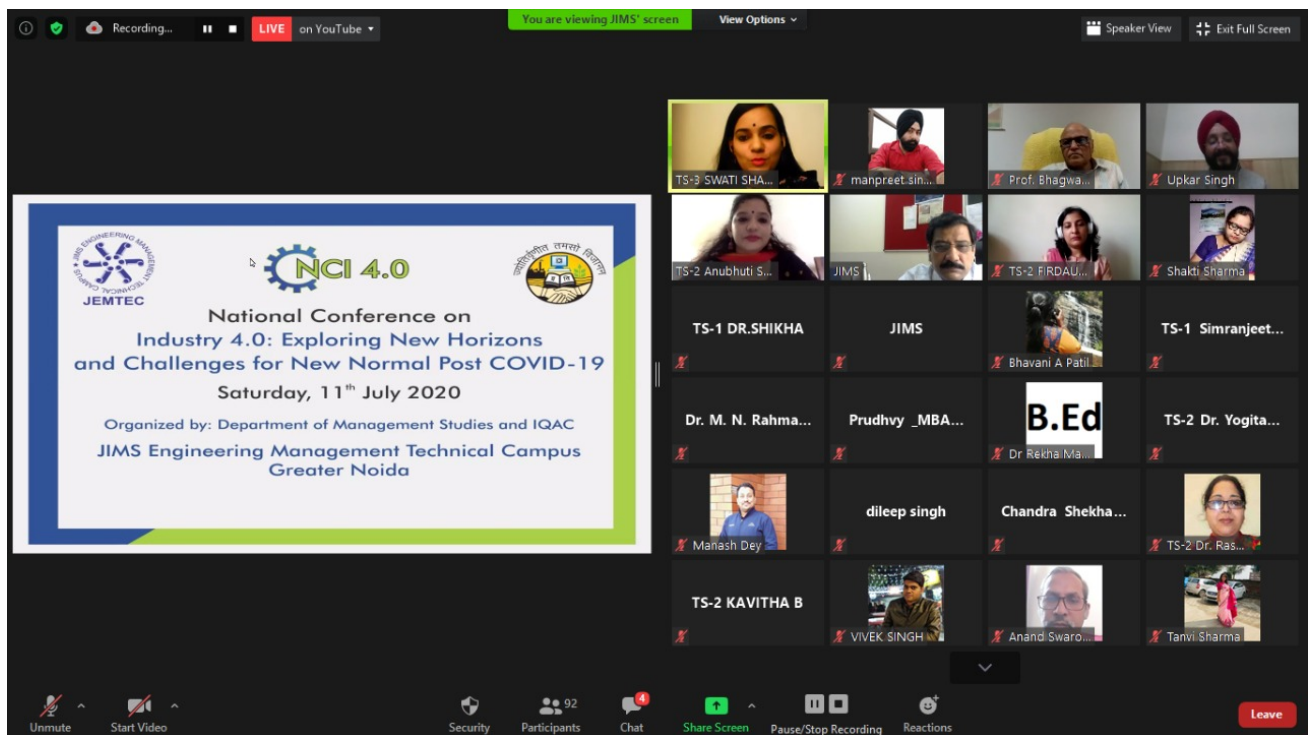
Recording...
LIVE on YouTube
You are viewing JIMS' screen
View Options
Speaker View
Exit Full Screen

JIMS ENGINEERING MANAGEMENT TECHNICAL CAMPUS
JEMTEC
NCI 4.0
ज्योतिर्वृणीत तमसो विजानन्
National Conference on
Industry 4.0: Exploring New Horizons and Challenges for New Normal Post COVID-19
Saturday, 11$^{th}$ July 2020
Organized by: Department of Management Studies and IQAC
JIMS Engineering Management Technical Campus
Greater Noida

TS-3 SWATI SHA...
manpreet.sin...
Prof. Bhagwa...
Upkar Singh
TS-2 Anubhuti S...
JIMS
TS-2 FIRDAU...
Shakti Sharma
TS-1 DR.SHIKHA
JIMS
Bhavani A Patil
TS-1 Simranjeet...
Dr. M. N. Rahma...
Prudhvy _MBA...
B.Ed
Dr Rekha Ma...
TS-2 Dr. Yogita...
Manash Dey
dileep singh
Chandra Shekha...
TS-2 Dr. Ras...
TS-2 KAVITHA B
VIVEK SINGH
Anand Swaro...
Tanvi Sharma

Unmute
Start Video
Security
92
Participants
4
Chat
Share Screen
Pause/Stop Recording
Reactions
Leave